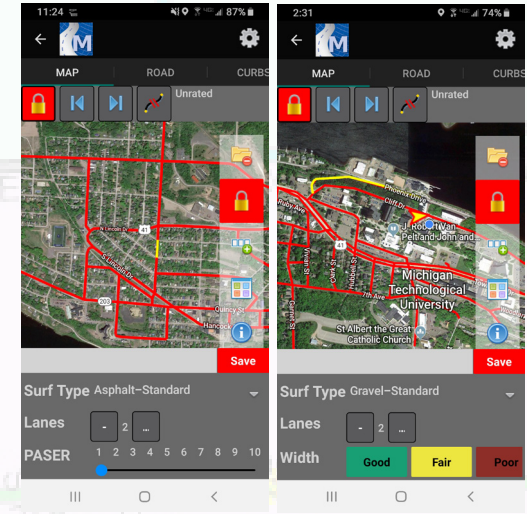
11:24 87%

M

MAP ROAD CURBS

Unrated

Lincoln Dr
41
S Lincoln Dr
203
Quincy St
Hancock

Save

Surf Type Asphalt–Standard

Lanes - 2 ...

PASER 1 2 3 4 5 6 7 8 9 10

2:31 74%

M

MAP ROAD CURBS

Unrated

Phoenix Drive
Cliff Dr
Ruby Ave
J. Robert Van Pelt and John and
Michigan Technological University
7th Ave
St Albert the Great Catholic Church
41

Save

Surf Type Gravel–Standard

Lanes - 2 ...

Width Good Fair Poor